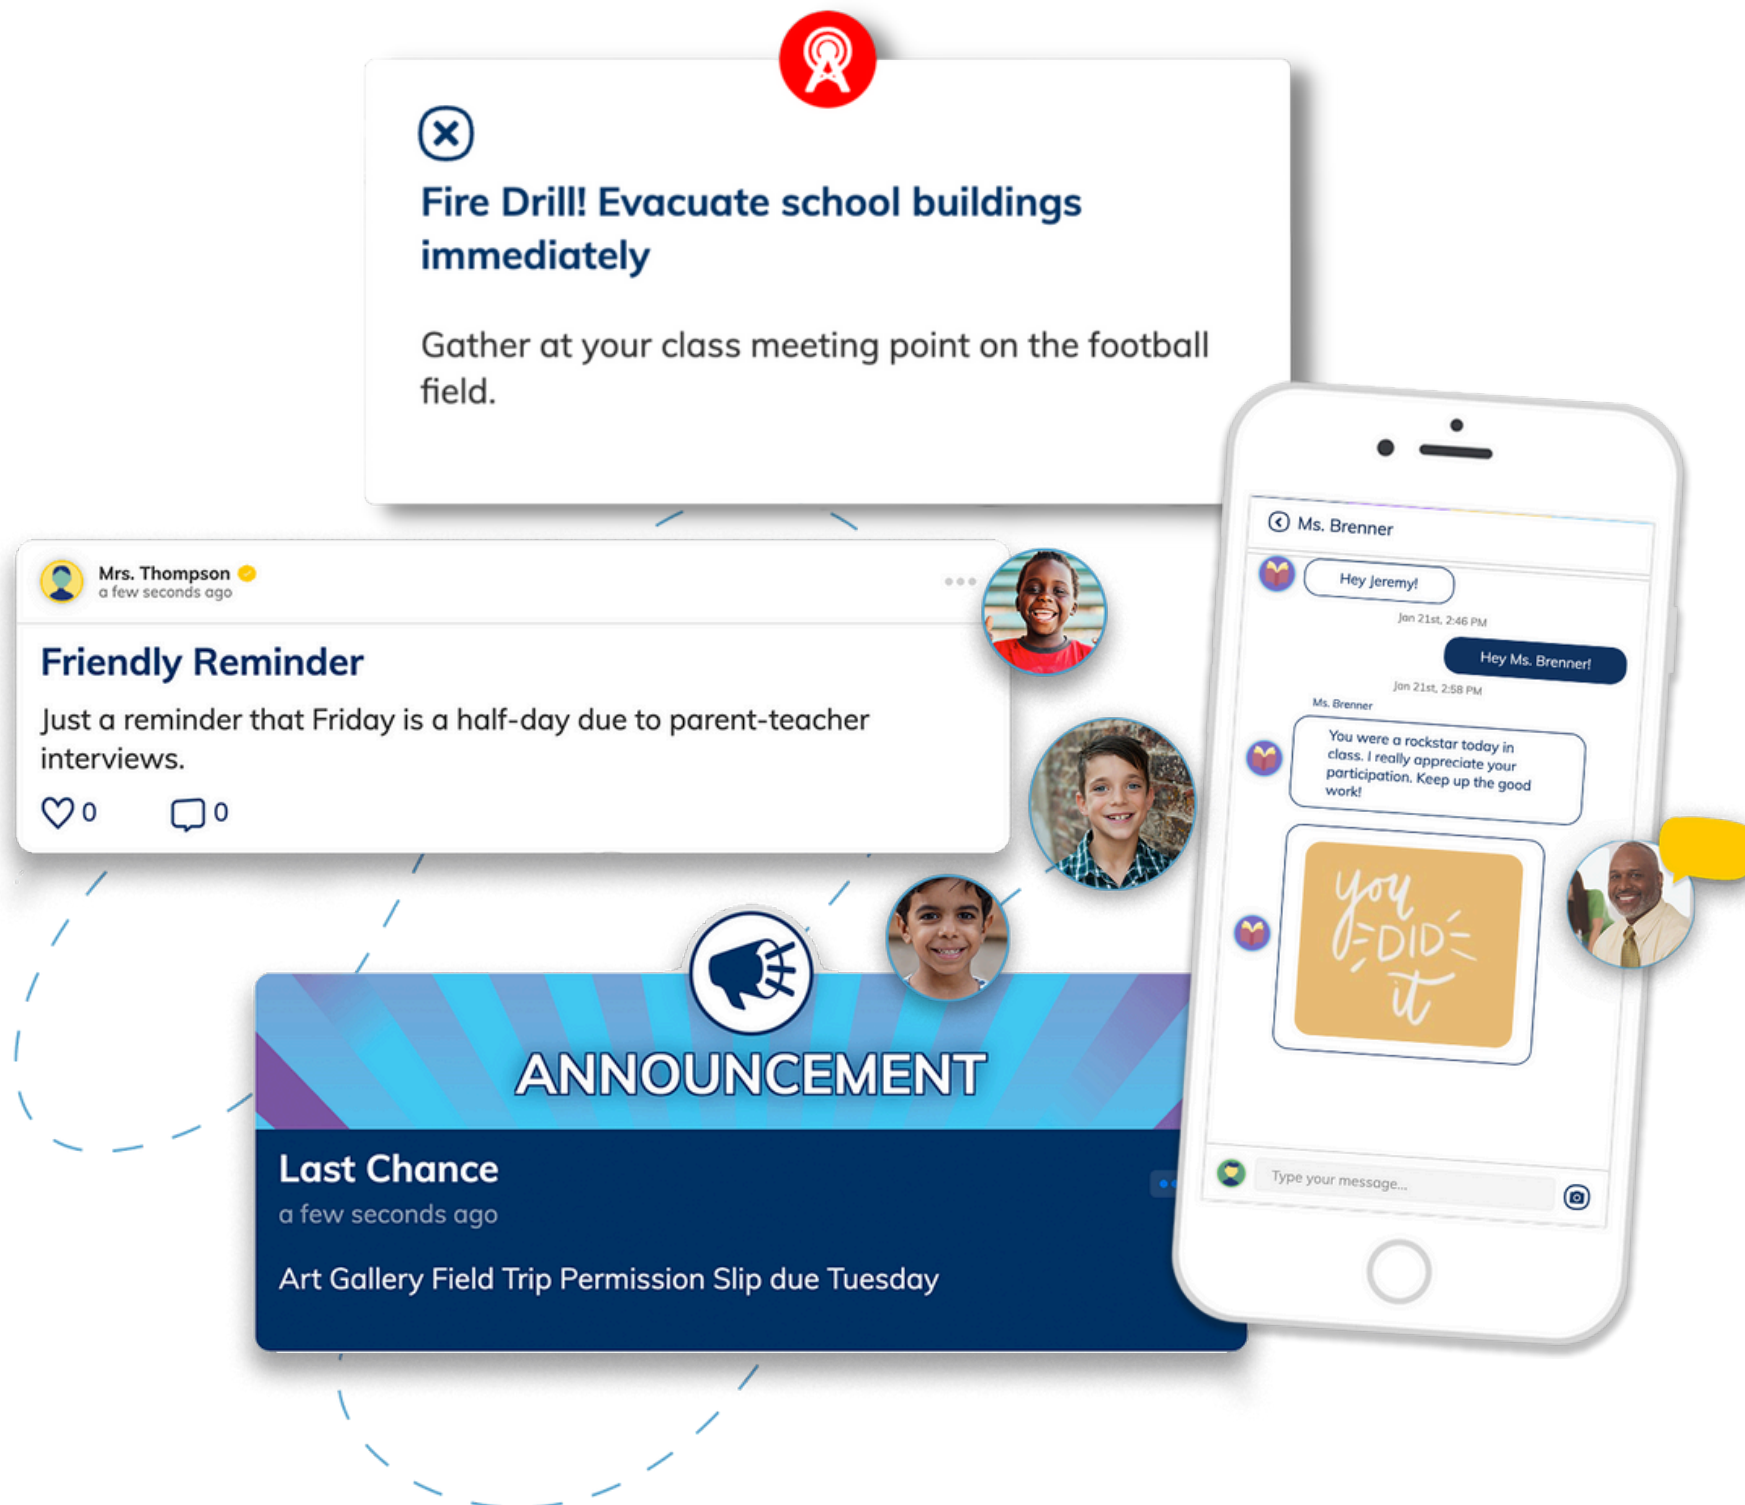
Fire Drill! Evacuate school buildings immediately

Gather at your class meeting point on the football field.

Mrs. Thompson
a few seconds ago

Friendly Reminder

Just a reminder that Friday is a half-day due to parent-teacher interviews.

0 0

ANNOUNCEMENT

Last Chance
a few seconds ago

Art Gallery Field Trip Permission Slip due Tuesday

Ms. Brenner

Hey Jeremy!

Jan 21st, 2:46 PM

Hey Ms. Brenner!

Jan 21st, 2:58 PM

Ms. Brenner

You were a rockstar today in class. I really appreciate your participation. Keep up the good work!

you DID it

Type your message...